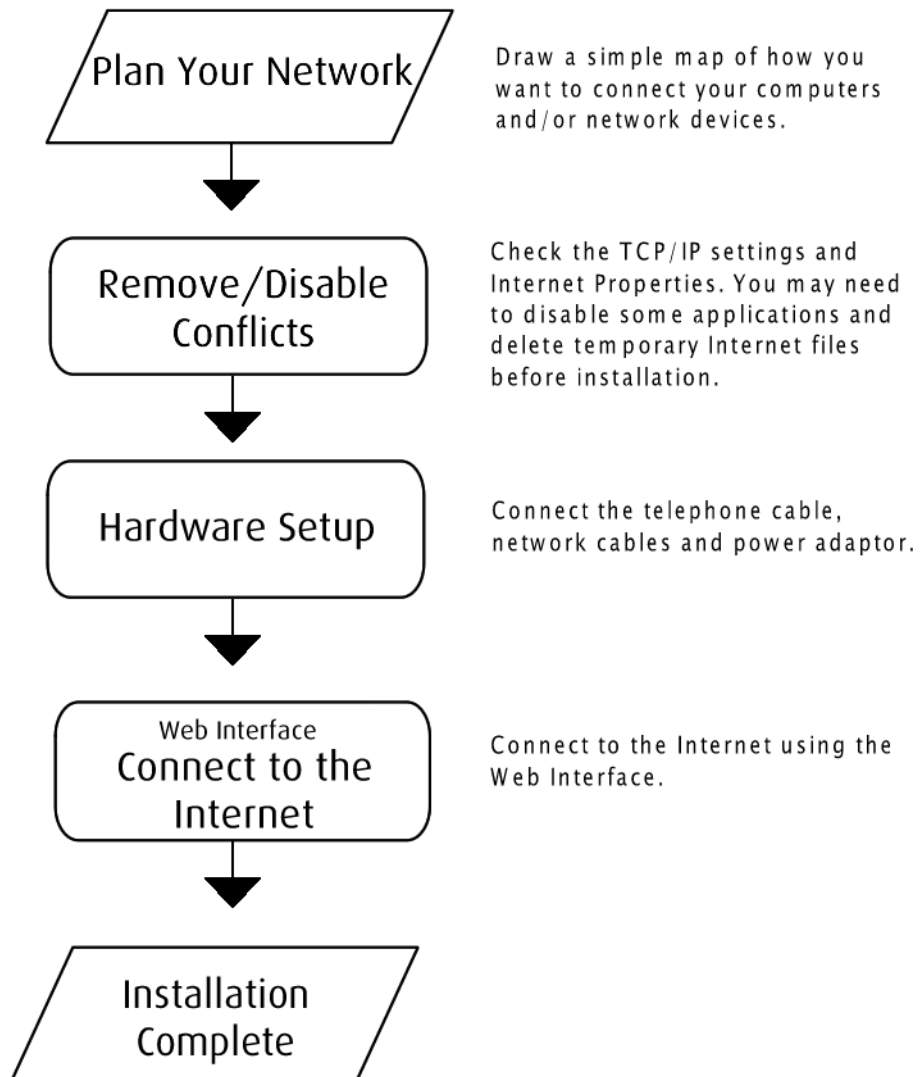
Plan Your Network

Draw a simple map of how you want to connect your computers and/or network devices.

Remove/Disable Conflicts

Check the TCP/IP settings and Internet Properties. You may need to disable some applications and delete temporary Internet files before installation.

Hardware Setup

Connect the telephone cable, network cables and power adaptor.

Web Interface
Connect to the Internet

Connect to the Internet using the Web Interface.

Installation Complete